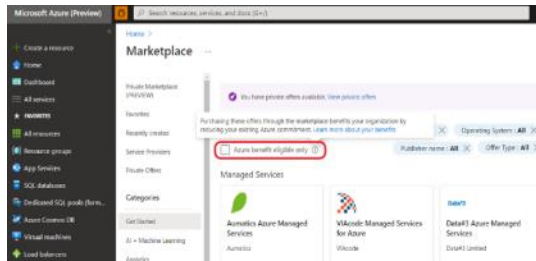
Microsoft Azure (Preview)

Search resources, services, and docs (G+/)

Create a resource

Home

Dashboard

All services

FAVORITES

All resources

Resource groups

App Services

SQL databases

Dedicated SQL pools (form...

Azure Cosmos DB

Virtual machines

Load balancers

Home >

Marketplace ...

Private Marketplace (PREVIEW)

Favorites

Recently created

Service Providers

Private Offers

Categories

Get Started

AI + Machine Learning

Analytics

You have private offers available. View private offers

Purchasing these offers through the marketplace benefits your organization by reducing your existing Azure commitment. Learn more about your benefits

Azure benefit eligible only

Operating System : All

Publisher name : All

Offer Type : All

Managed Services

Aumatics Azure Managed Services

Aumatics

VIAcode Managed Services for Azure

Viacode

Data#3

Data#3 Azure Managed Services

Data#3 Limited